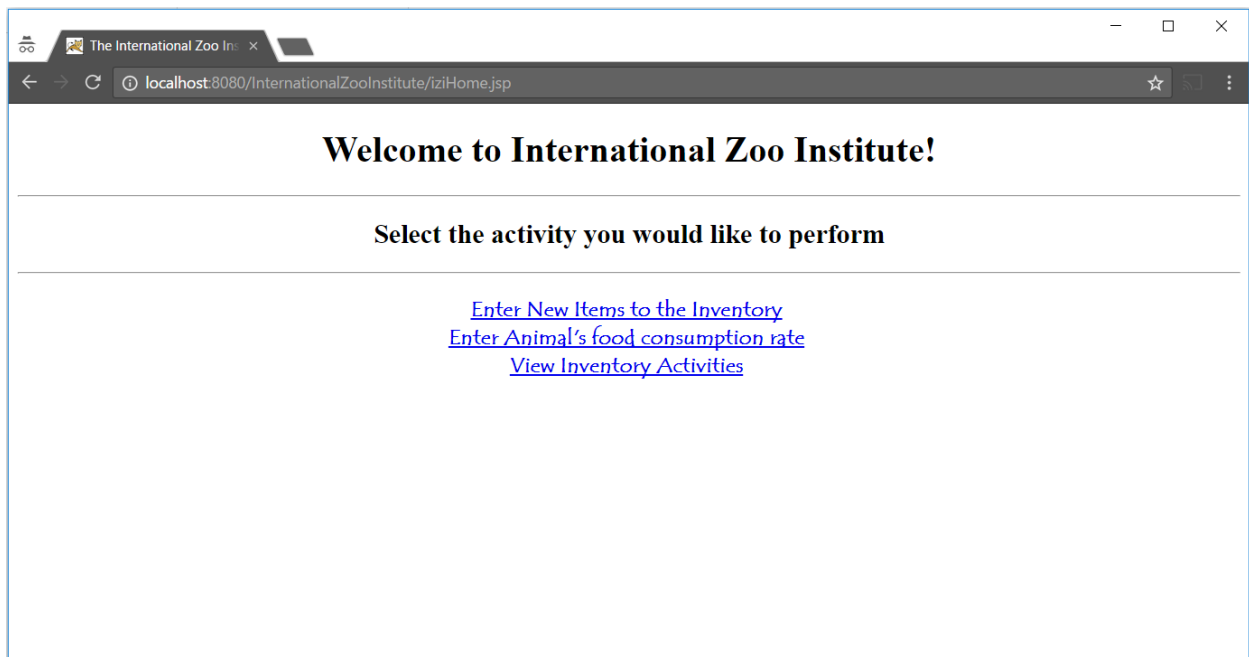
The International Zoo Ins

localhost:8080/InternationalZooInstitute/iziHome.jsp

Welcome to International Zoo Institute!

Select the activity you would like to perform

Enter New Items to the Inventory
Enter Animal's food consumption rate
View Inventory Activities